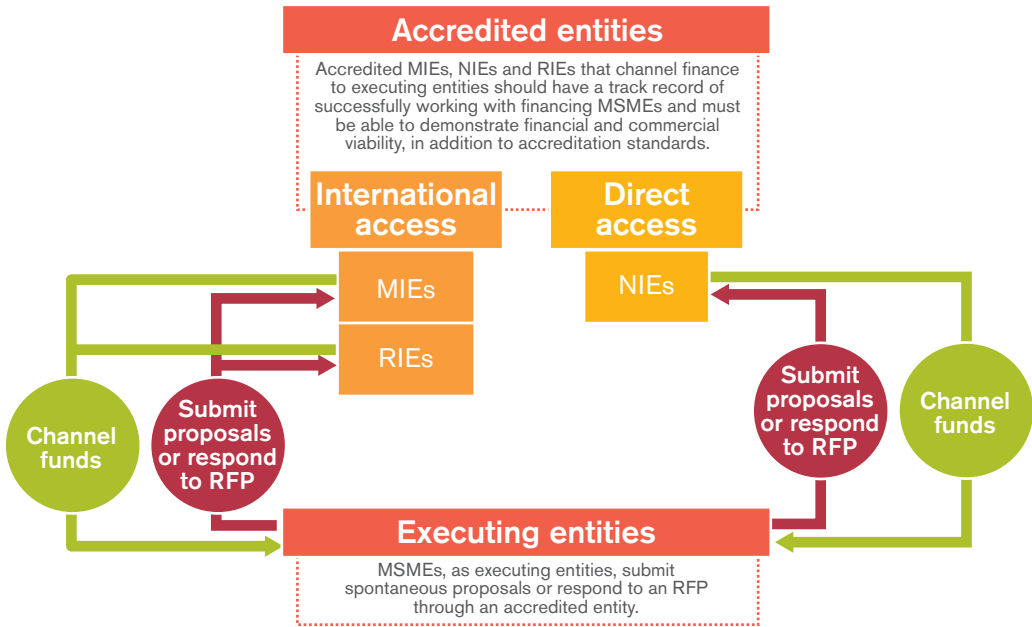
Accredited entities

Accredited MIEs, NIEs and RIEs that channel finance to executing entities should have a track record of successfully working with financing MSMEs and must be able to demonstrate financial and commercial viability, in addition to accreditation standards.

International access

Direct access

MIEs

RIEs

NIEs

Channel funds

Submit proposals or respond to RFP

Submit proposals or respond to RFP

Channel funds

Executing entities

MSMEs, as executing entities, submit spontaneous proposals or respond to an RFP through an accredited entity.